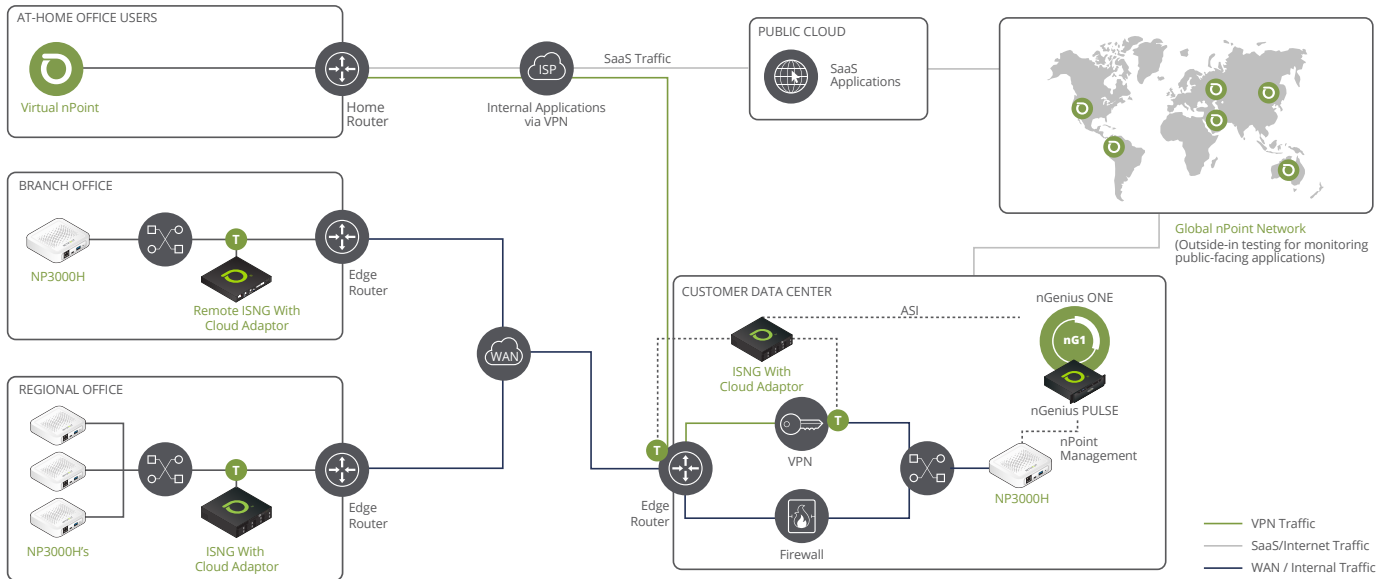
AT-HOME OFFICE USERS

Virtual nPoint

Home Router

ISP

SaaS Traffic

Internal Applications via VPN

PUBLIC CLOUD

SaaS Applications

Global nPoint Network
(Outside-in testing for monitoring public-facing applications)

BRANCH OFFICE

NP3000H

T

Remote ISNG With Cloud Adaptor

Edge Router

WAN

REGIONAL OFFICE

NP3000H's

T

ISNG With Cloud Adaptor

Edge Router

CUSTOMER DATA CENTER

ASI

nGenius ONE

nG1

nGenius PULSE

ISNG With Cloud Adaptor

T

VPN

T

Edge Router

Firewall

nPoint Management

NP3000H

VPN Traffic

SaaS/Internet Traffic

WAN / Internal Traffic